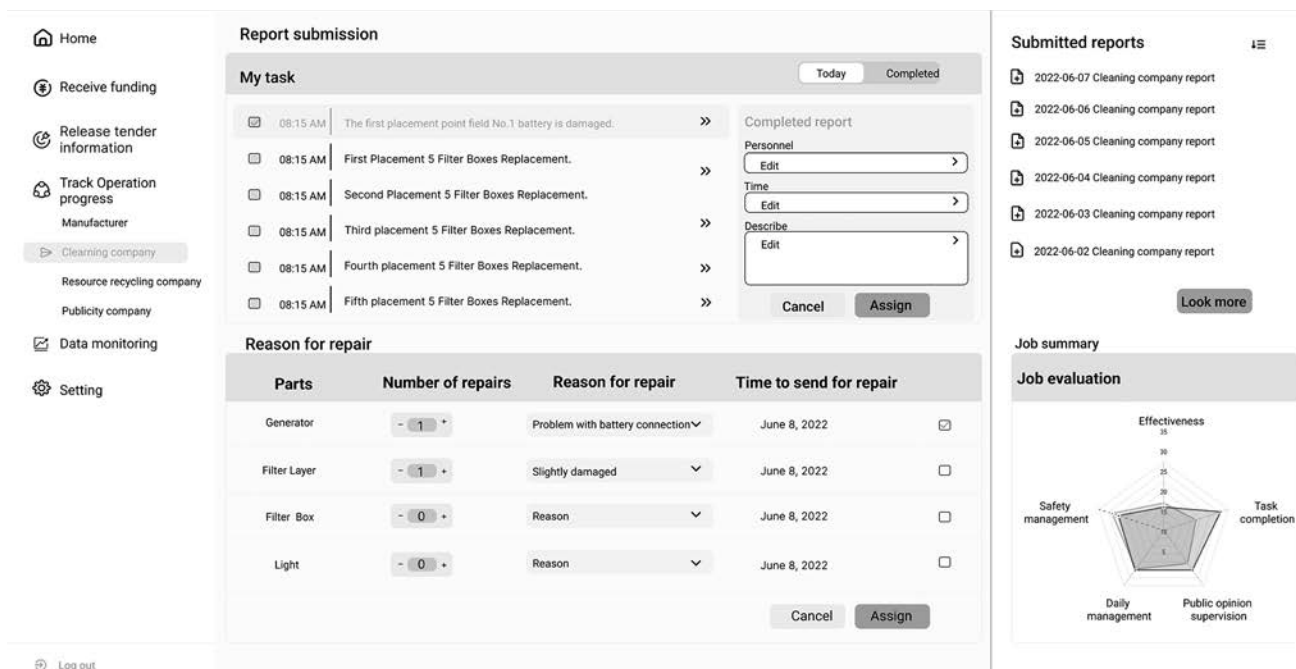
Home

Receive funding

Release tender information

Track Operation progress

Manufacturer

Clearning company

Resource recycling company

Publicity company

Data monitoring

Setting

Log out

Report submission

My task

Today Completed

08:15 AM The first placement point field No.1 battery is damaged. »

08:15 AM First Placement 5 Filter Boxes Replacement. »

08:15 AM Second Placement 5 Filter Boxes Replacement.

08:15 AM Third placement 5 Filter Boxes Replacement. »

08:15 AM Fourth placement 5 Filter Boxes Replacement. »

08:15 AM Fifth placement 5 Filter Boxes Replacement. »

Completed report

Personnel

Edit

Time

Edit

Describe

Edit

Cancel Assign

Reason for repair

| Parts | Number of repairs | Reason for repair | Time to send for repair | |
|---|---|---|---|---|
| Generator | - 1 + | Problem with battery connection | June 8, 2022 | |
| Filter Layer | - 1 + | Slightly damaged | June 8, 2022 | |
| Filter Box | - 0 + | Reason | June 8, 2022 | |
| Light | - 0 + | Reason | June 8, 2022 | |

Cancel Assign

Submitted reports

2022-06-07 Cleaning company report

2022-06-06 Cleaning company report

2022-06-05 Cleaning company report

2022-06-04 Cleaning company report

2022-06-03 Cleaning company report

2022-06-02 Cleaning company report

Look more

Job summary

Job evaluation

Effectiveness

35

30

25

20

15

10

5

Safety management

Task completion

Daily management

Public opinion supervision